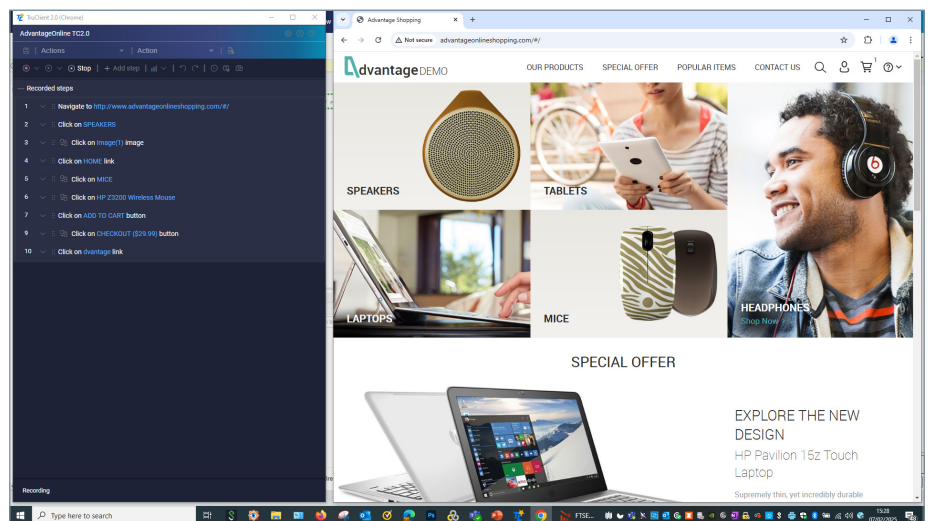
TruClient 2.0 (Chrome)

AdvantageOnline TC2.0

Actions | Action

Stop | + Add step

— Recorded steps

1 Navigate to http://www.advantageonlineshopping.com/#/

2 Click on SPEAKERS

3 Click on image(1) image

4 Click on HOME link

5 Click on MICE

6 Click on HP Z3200 Wireless Mouse

7 Click on ADD TO CART button

9 Click on CHECKOUT ($29.99) button

10 Click on dvantage link

Recording

Advantage Shopping

Not secure advantageonlineshopping.com/#/

Advantage DEMO

OUR PRODUCTS SPECIAL OFFER POPULAR ITEMS CONTACT US

SPEAKERS

TABLETS

HEADPHONES

Shop Now

LAPTOPS

MICE

SPECIAL OFFER

EXPLORE THE NEW DESIGN

HP Pavilion 15z Touch Laptop

Supremely thin, yet incredibly durable

Type here to search

FTSE...

15:28
07/02/2025